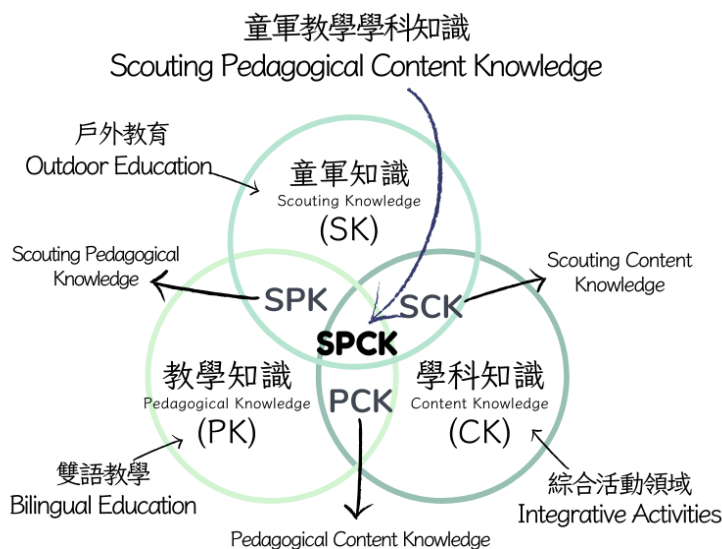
童軍教學學科知識
Scouting Pedagogical Content Knowledge

戶外教育
Outdoor Education

童軍知識
Scouting Knowledge
(SK)

Scouting Pedagogical Knowledge

SPK

SCK

Scouting Content Knowledge

SPCK

教學知識
Pedagogical Knowledge
(PK)

PCK

學科知識
Content Knowledge
(CK)

雙語教學
Bilingual Education

綜合活動領域
Integrative Activities

Pedagogical Content Knowledge